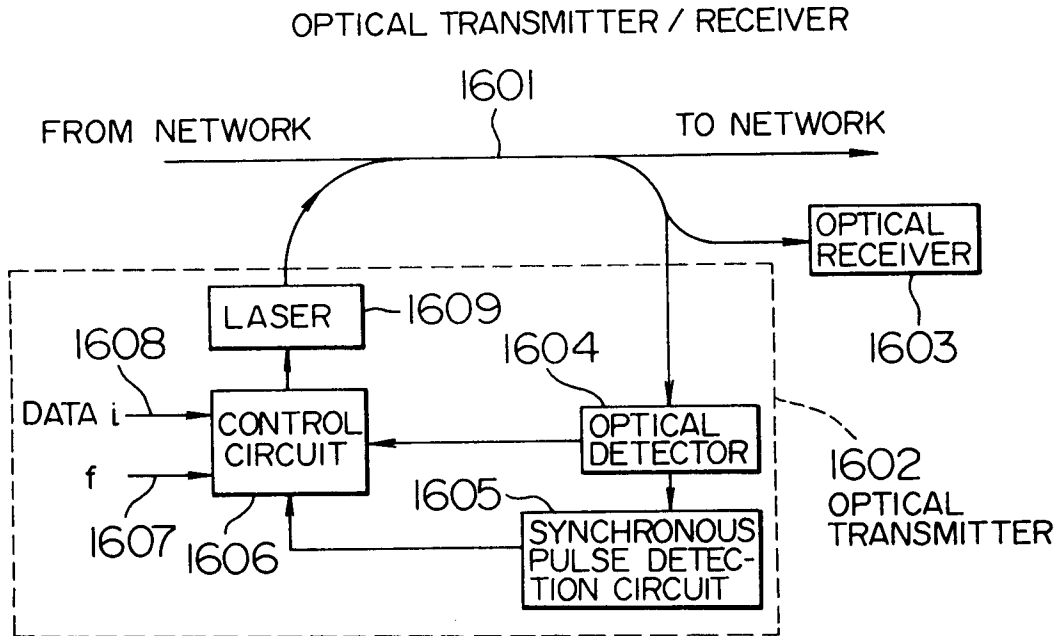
OPTICAL TRANSMITTER / RECEIVER

1601

FROM NETWORK

TO NETWORK

OPTICAL RECEIVER

1603

LASER

1609

1608

DATA i

CONTROL CIRCUIT

1604

OPTICAL DETECTOR

1602

OPTICAL TRANSMITTER

f

1607

1606

1605

SYNCHRONOUS PULSE DETECTION CIRCUIT